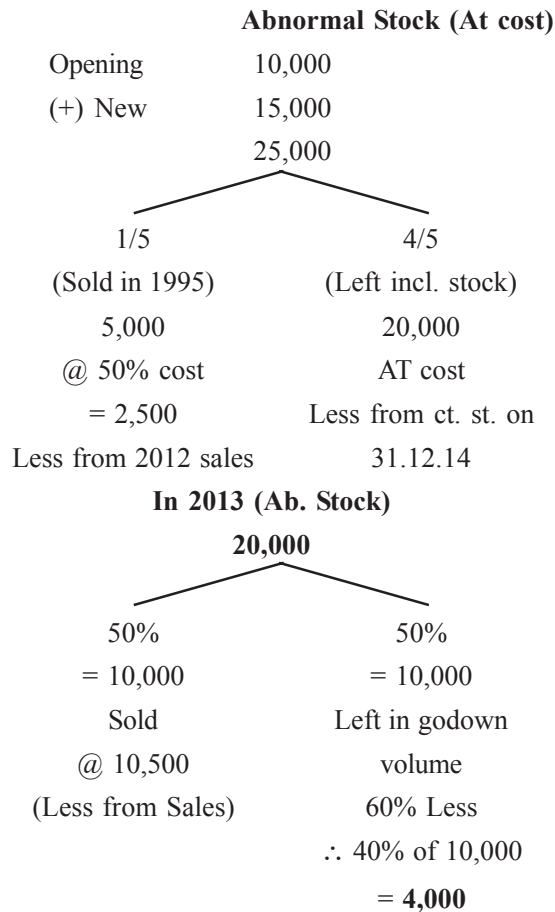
**Abnormal Stock (At cost)**

Opening 10,000
(+) New 15,000
25,000

1/5
(Sold in 1995)
5,000
@ 50% cost
= 2,500
Less from 2012 sales

4/5
(Left incl. stock)
20,000
AT cost
Less from ct. st. on 31.12.14

**In 2013 (Ab. Stock)**

**20,000**

50%
= 10,000
Sold
@ 10,500
(Less from Sales)

50%
= 10,000
Left in godown
volume
60% Less
$\therefore$ 40% of 10,000
= **4,000**